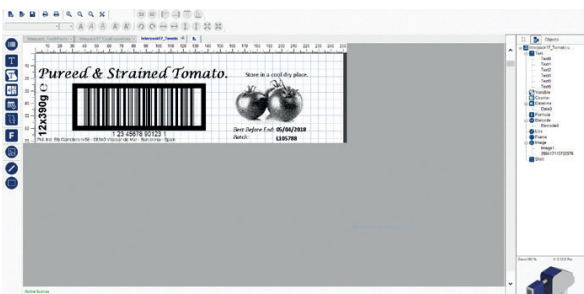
Pureed & Strained Tomato.

Store in a cool dry place.

12x390g ℮

1 23 45678 90123 1

Best Before End: 05/04/2018

Batch: L105788

Objects

Text

Text1

Text2

Text3

Text4

Variable

Counter

Database

Data3

Formula

Barcode

Barcode1

Line

Frame

Image

Image1

Shell